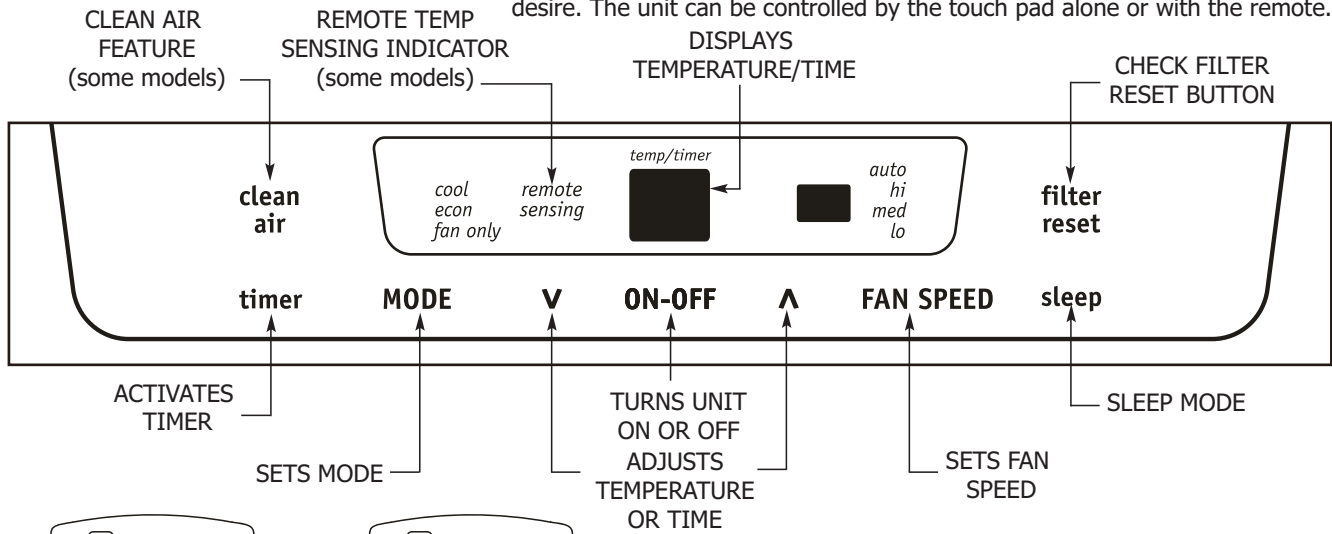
desire. The unit can be controlled by the touch pad alone or with the remote.

CLEAN AIR FEATURE (some models)

REMOTE TEMP SENSING INDICATOR (some models)

DISPLAYS TEMPERATURE/TIME

CHECK FILTER RESET BUTTON

clean air

cool
econ
fan only

remote sensing

temp/timer

auto
hi
med
lo

filter reset

timer

MODE

V

ON-OFF

Λ

FAN SPEED

sleep

ACTIVATES TIMER

SETS MODE

TURNS UNIT ON OR OFF

ADJUSTS TEMPERATURE OR TIME

SETS FAN SPEED

SLEEP MODE